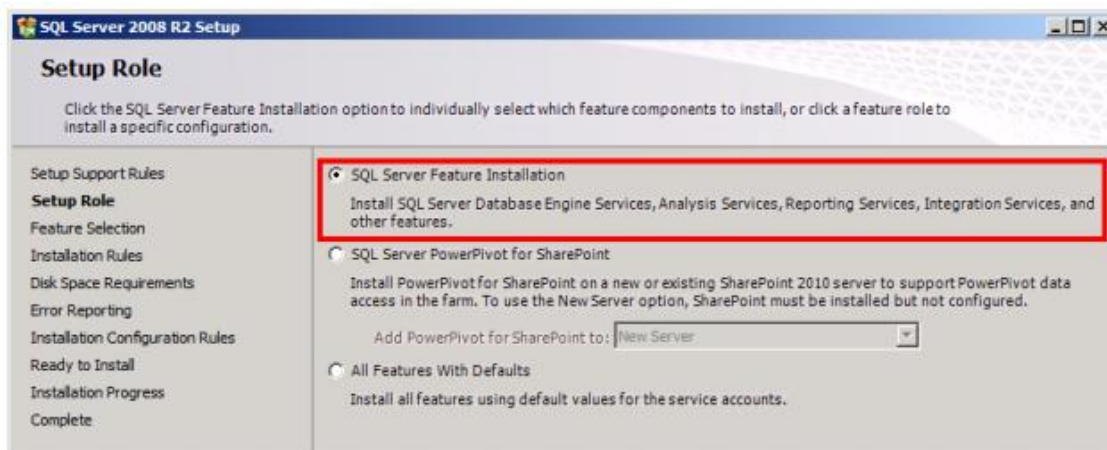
SQL Server 2008 R2 Setup

Setup Role

Click the SQL Server Feature Installation option to individually select which feature components to install, or click a feature role to install a specific configuration.

Setup Support Rules
Setup Role
Feature Selection
Installation Rules
Disk Space Requirements
Error Reporting
Installation Configuration Rules
Ready to Install
Installation Progress
Complete

SQL Server Feature Installation

Install SQL Server Database Engine Services, Analysis Services, Reporting Services, Integration Services, and other features.

SQL Server PowerPivot for SharePoint

Install PowerPivot for SharePoint on a new or existing SharePoint 2010 server to support PowerPivot data access in the farm. To use the New Server option, SharePoint must be installed but not configured.

Add PowerPivot for SharePoint to: New Server

All Features With Defaults

Install all features using default values for the service accounts.